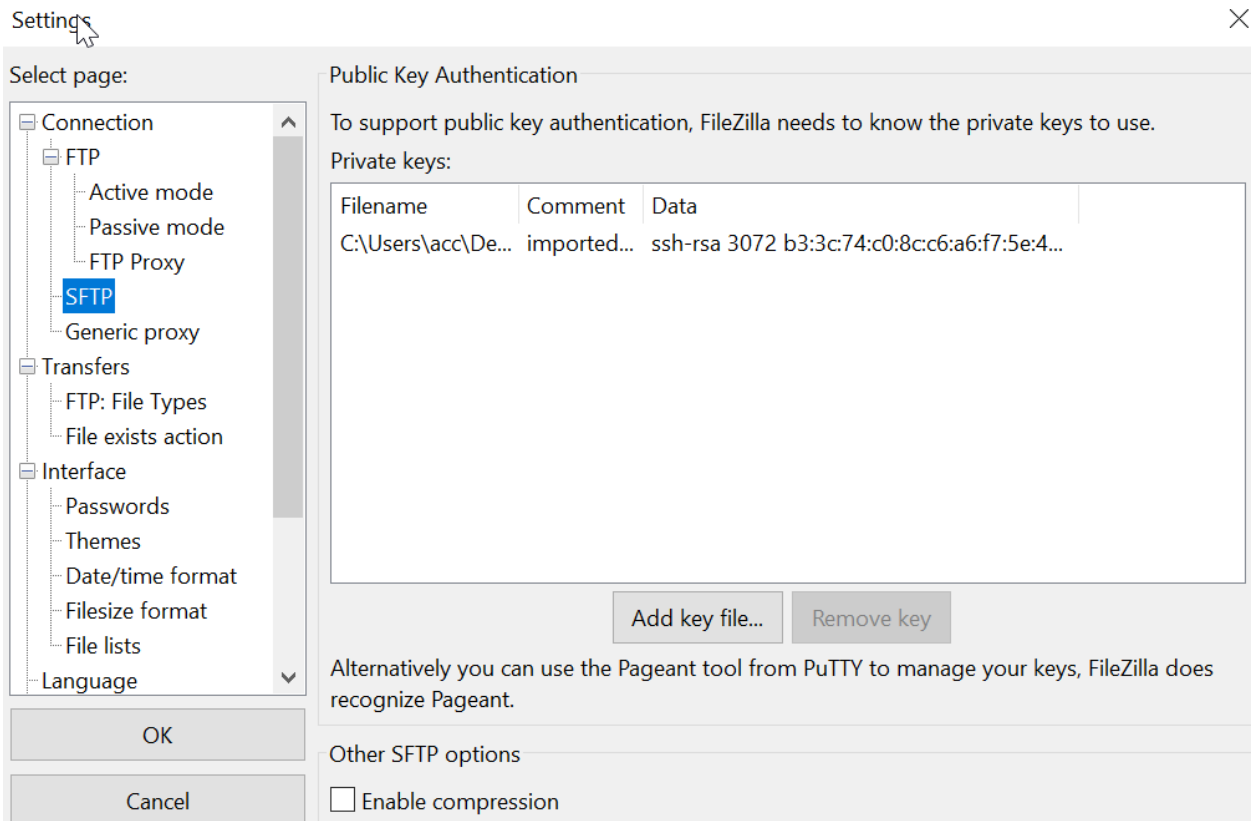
Settings

Select page:

Connection
FTP
Active mode
Passive mode
FTP Proxy
SFTP
Generic proxy
Transfers
FTP: File Types
File exists action
Interface
Passwords
Themes
Date/time format
Filesize format
File lists
Language

OK

Cancel

Public Key Authentication

To support public key authentication, FileZilla needs to know the private keys to use.

Private keys:

| Filename | Comment | Data |
|---|---|---|
| C:\Users\acc\De... | imported... | ssh-rsa 3072 b3:3c:74:c0:8c:c6:a6:f7:5e:4... |

Add key file...

Remove key

Alternatively you can use the Pageant tool from PuTTY to manage your keys, FileZilla does recognize Pageant.

Other SFTP options

Enable compression